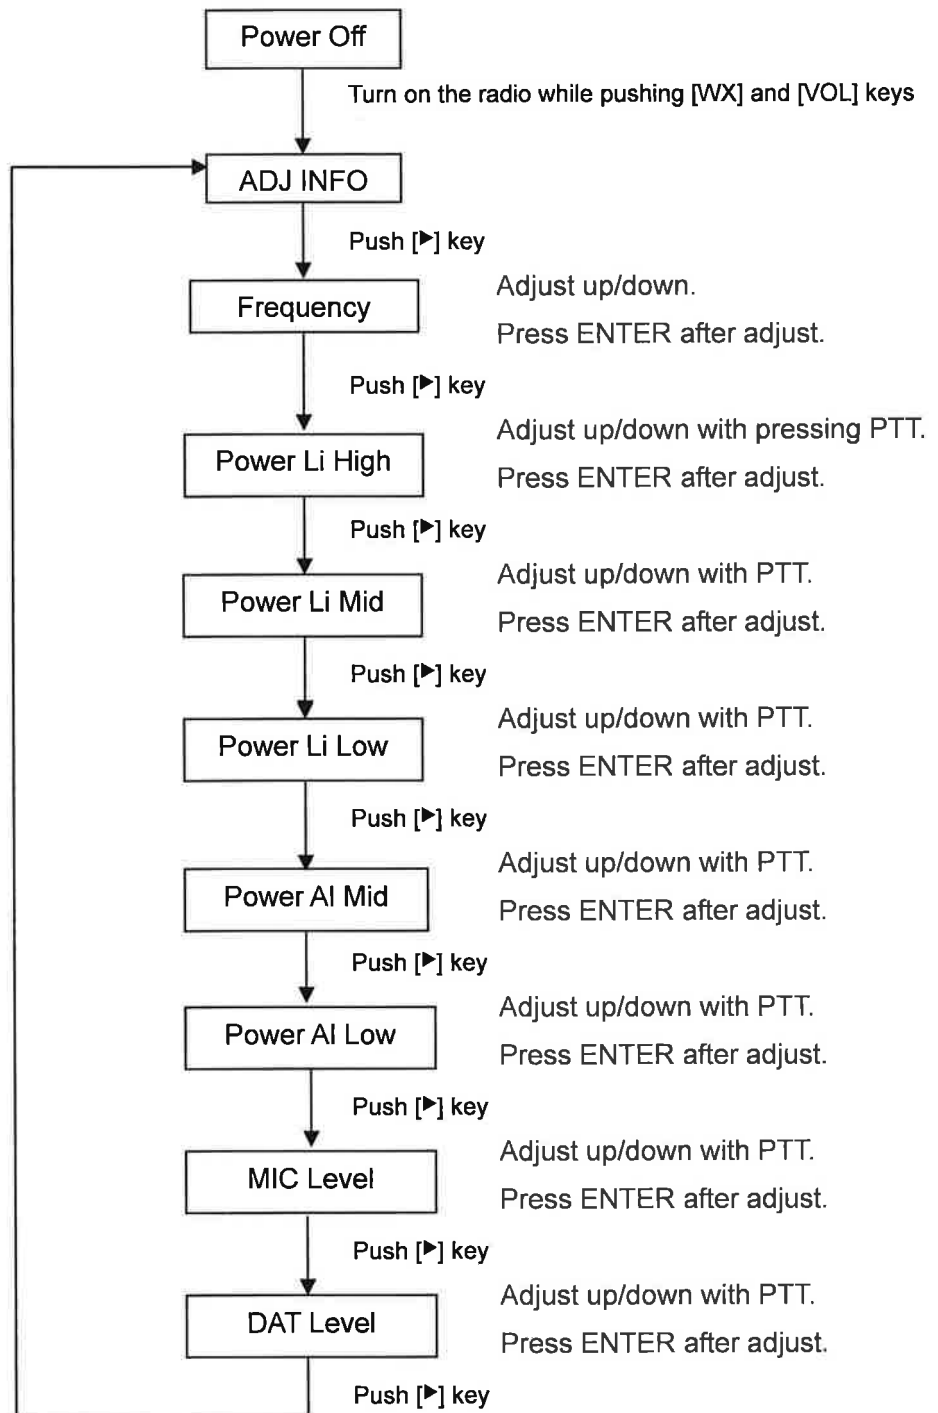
Power Off

Turn on the radio while pushing [WX] and [VOL] keys

ADJ INFO

Push [▶] key

Frequency

Adjust up/down.
Press ENTER after adjust.

Push [▶] key

Power Li High

Adjust up/down with pressing PTT.
Press ENTER after adjust.

Push [▶] key

Power Li Mid

Adjust up/down with PTT.
Press ENTER after adjust.

Push [▶] key

Power Li Low

Adjust up/down with PTT.
Press ENTER after adjust.

Push [▶] key

Power Al Mid

Adjust up/down with PTT.
Press ENTER after adjust.

Push [▶] key

Power Al Low

Adjust up/down with PTT.
Press ENTER after adjust.

Push [▶] key

MIC Level

Adjust up/down with PTT.
Press ENTER after adjust.

Push [▶] key

DAT Level

Adjust up/down with PTT.
Press ENTER after adjust.

Push [▶] key